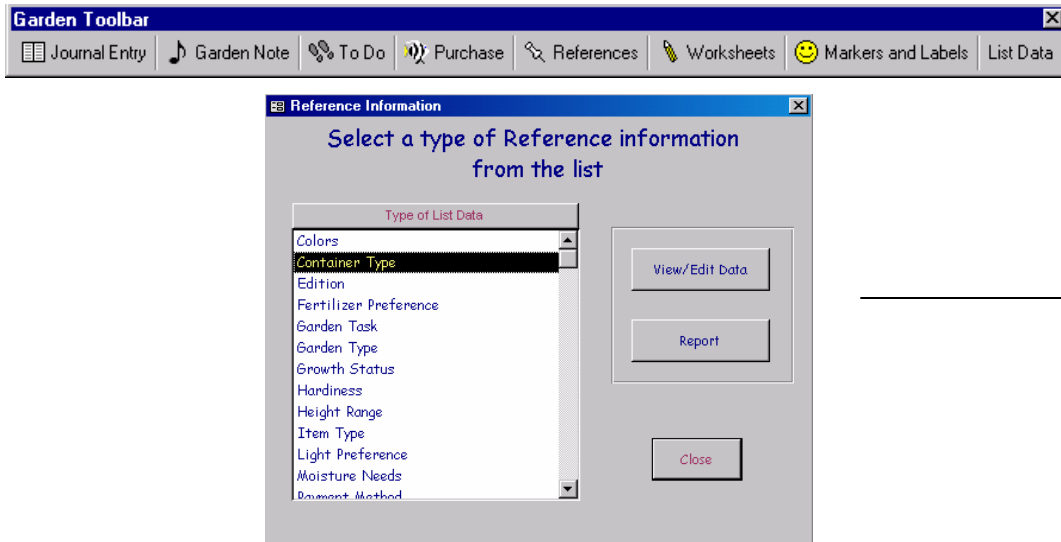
Garden Toolbar

Journal Entry | Garden Note | To Do | Purchase | References | Worksheets | Markers and Labels | List Data

Reference Information

Select a type of Reference information from the list

Type of List Data

Colors
Container Type
Edition
Fertilizer Preference
Garden Task
Garden Type
Growth Status
Hardiness
Height Range
Item Type
Light Preference
Moisture Needs
Payment Method

View/Edit Data

Report

Close